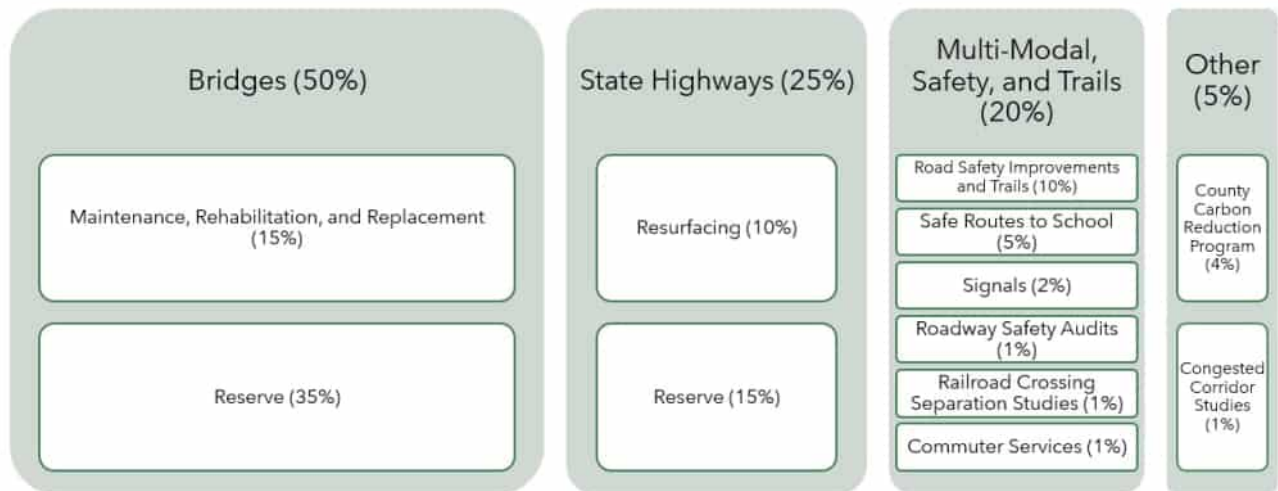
Bridges (50%)

Maintenance, Rehabilitation, and Replacement (15%)

Reserve (35%)

State Highways (25%)

Resurfacing (10%)

Reserve (15%)

Multi-Modal, Safety, and Trails (20%)

Road Safety Improvements and Trails (10%)

Safe Routes to School (5%)

Signals (2%)

Roadway Safety Audits (1%)

Railroad Crossing Separation Studies (1%)

Commuter Services (1%)

Other (5%)

County Carbon Reduction Program (4%)

Congested Corridor Studies (1%)